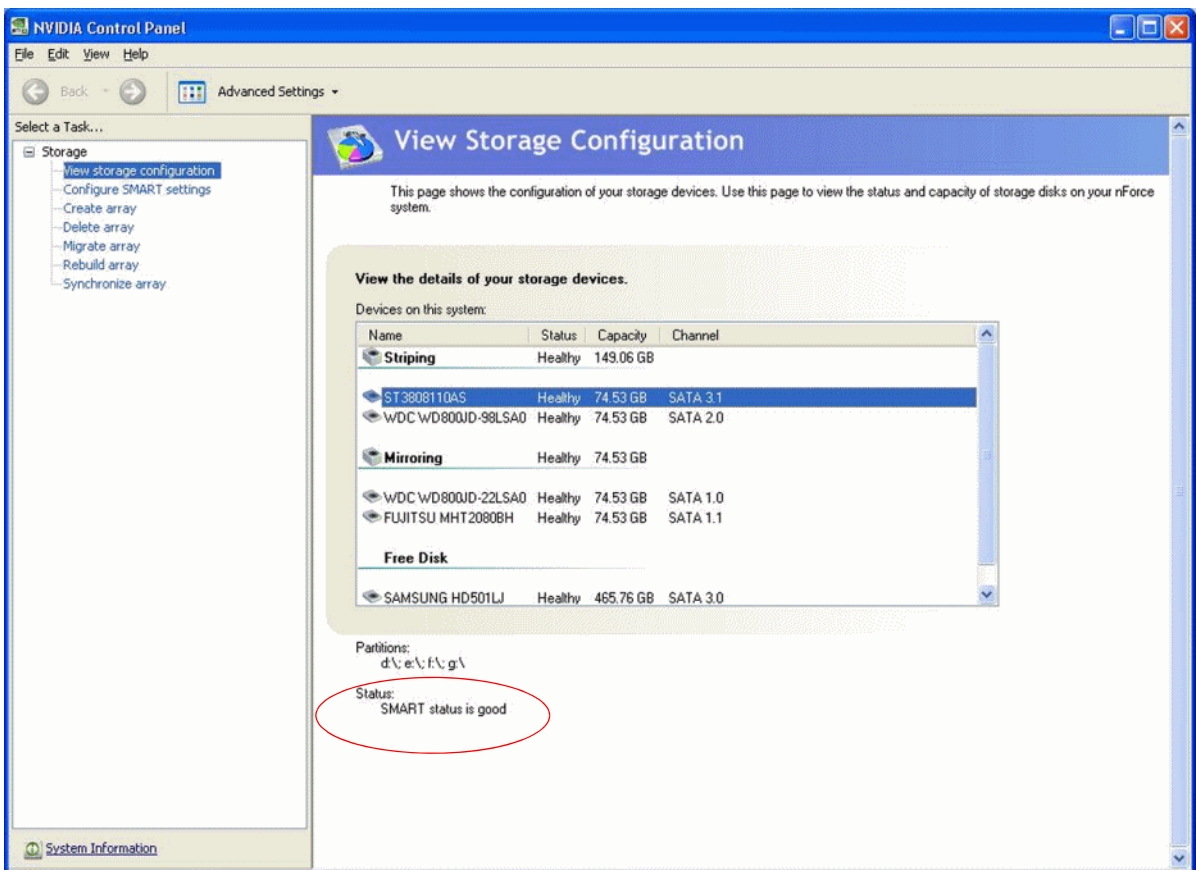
NVIDIA Control Panel

File Edit View Help

Back Advanced Settings

Select a Task...

Storage
View storage configuration
Configure SMART settings
Create array
Delete array
Migrate array
Rebuild array
Synchronize array

System Information

View Storage Configuration

This page shows the configuration of your storage devices. Use this page to view the status and capacity of storage disks on your nForce system.

View the details of your storage devices.

Devices on this system:

| Name | Status | Capacity | Channel |
|---|---|---|---|
| Striping | Healthy | 149.06 GB | |
| ST3808110AS | Healthy | 74.53 GB | SATA 3.1 |
| WDC WD800JD-98LSA0 | Healthy | 74.53 GB | SATA 2.0 |
| Mirroring | Healthy | 74.53 GB | |
| WDC WD800JD-22LSA0 | Healthy | 74.53 GB | SATA 1.0 |
| FUJITSU MHT2080BH | Healthy | 74.53 GB | SATA 1.1 |
| Free Disk | | | |
| SAMSUNG HD501LJ | Healthy | 465.76 GB | SATA 3.0 |

Partitions:
d:\; e:\; f:\; g:\

Status:
SMART status is good